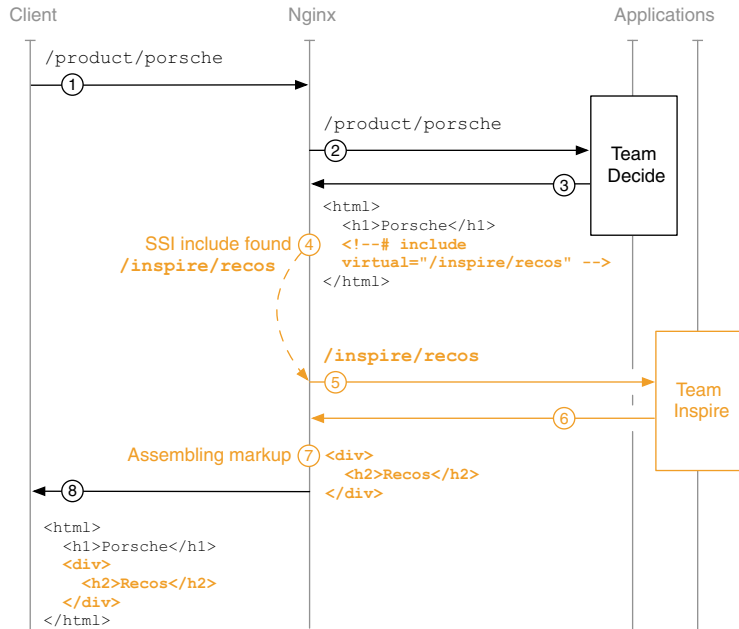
Client

Nginx

Applications

/product/porsche

1

/product/porsche

2

Team Decide

3

<html>
<h1>Porsche</h1>
<!--# include virtual="/inspire/recos" -->
</html>

SSI include found 4
/inspire/recos

/inspire/recos

5

Team Inspire

6

Assembling markup 7 <div>
<h2>Recos</h2>
</div>

8

<html>
<h1>Porsche</h1>
<div>
<h2>Recos</h2>
</div>
</html>